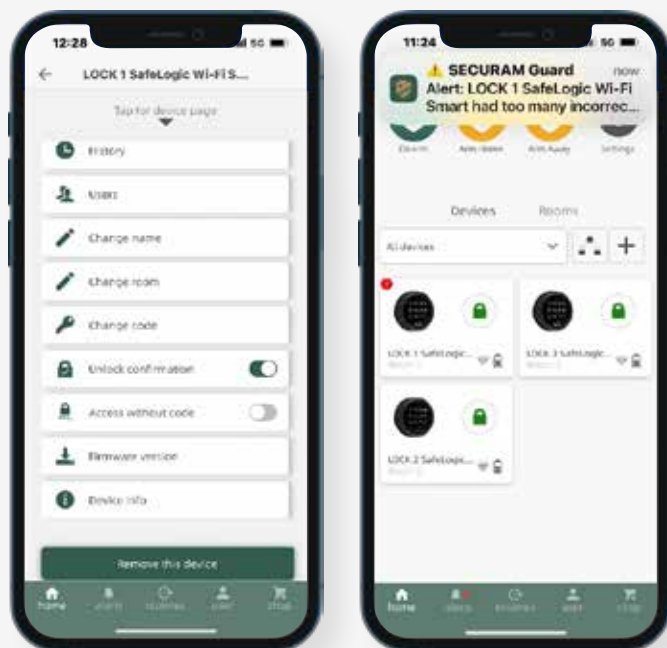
12:28

LOCK 1 SafeLogic Wi-Fi S...

Tap for device page

History

Users

Change name

Change room

Change code

Unlock confirmation

Access without code

Firmware version

Device info

Remove this device

Home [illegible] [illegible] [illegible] Shop

11:24

SECURAM Guard now
Alert: LOCK 1 SafeLogic Wi-Fi Smart had too many incorrec...

Disarm Arm Home Arm Away Settings

Devices Rooms

All devices

LOCK 1 SafeLogic...

LOCK 3 SafeLogic...

LOCK 2 SafeLogic...

Home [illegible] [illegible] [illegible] Shop